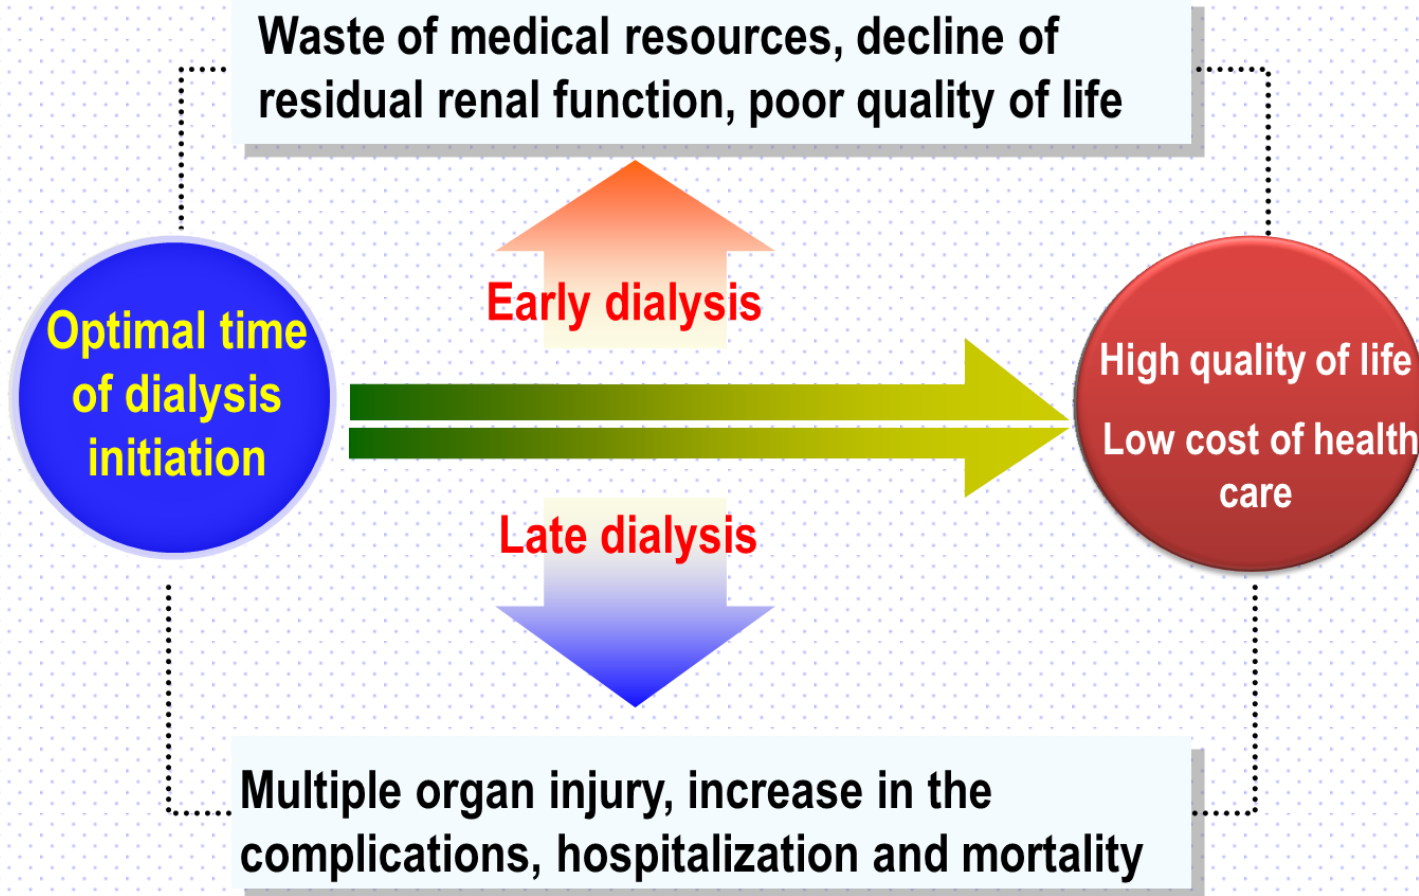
Waste of medical resources, decline of residual renal function, poor quality of life

Early dialysis

Optimal time of dialysis initiation

High quality of life

Low cost of health care

Late dialysis

Multiple organ injury, increase in the complications, hospitalization and mortality